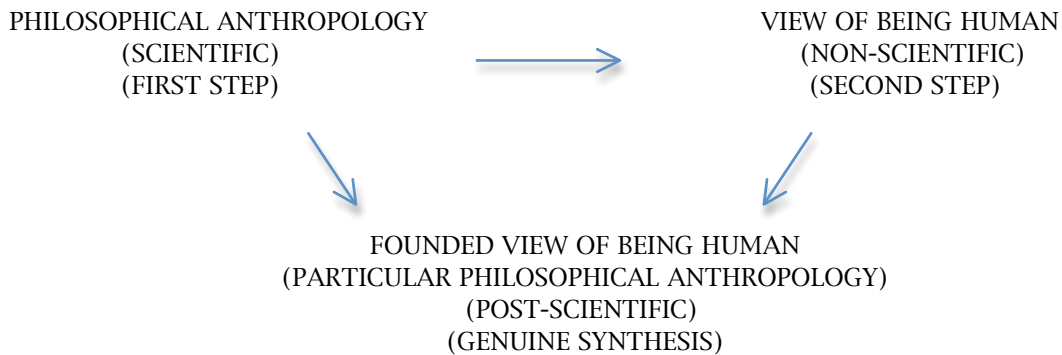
PHILOSOPHICAL ANTHROPOLOGY
(SCIENTIFIC)
(FIRST STEP)

VIEW OF BEING HUMAN
(NON-SCIENTIFIC)
(SECOND STEP)

FOUNDED VIEW OF BEING HUMAN
(PARTICULAR PHILOSOPHICAL ANTHROPOLOGY)
(POST-SCIENTIFIC)
(GENUINE SYNTHESIS)